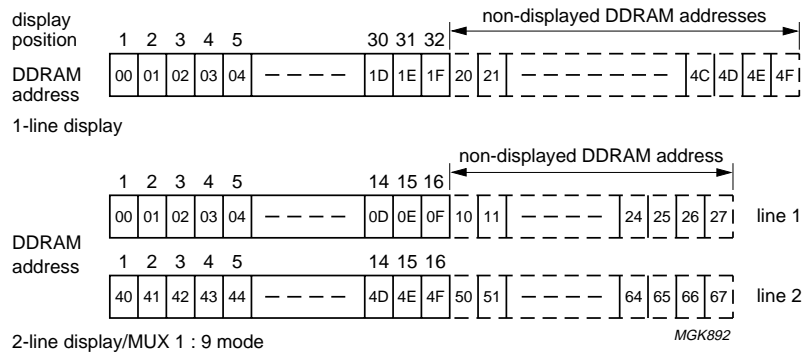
display position 1 2 3 4 5 30 31 32

non-displayed DDRAM addresses

DDRAM address

| 00 | 01 | 02 | 03 | 04 | — — — — | 1D | 1E | 1F | 20 | 21 | — — — — — — — — | 4C | 4D | 4E | 4F |
|---|---|---|---|---|---|---|---|---|---|---|---|---|---|---|---|

1-line display

non-displayed DDRAM address

1 2 3 4 5 14 15 16

| 00 | 01 | 02 | 03 | 04 | — — — — | 0D | 0E | 0F | 10 | 11 | — — — — | 24 | 25 | 26 | 27 |
|---|---|---|---|---|---|---|---|---|---|---|---|---|---|---|---|

line 1

DDRAM address

1 2 3 4 5 14 15 16

| 40 | 41 | 42 | 43 | 44 | — — — — | 4D | 4E | 4F | 50 | 51 | — — — — | 64 | 65 | 66 | 67 |
|---|---|---|---|---|---|---|---|---|---|---|---|---|---|---|---|

line 2

2-line display/MUX 1 : 9 mode

MGK892